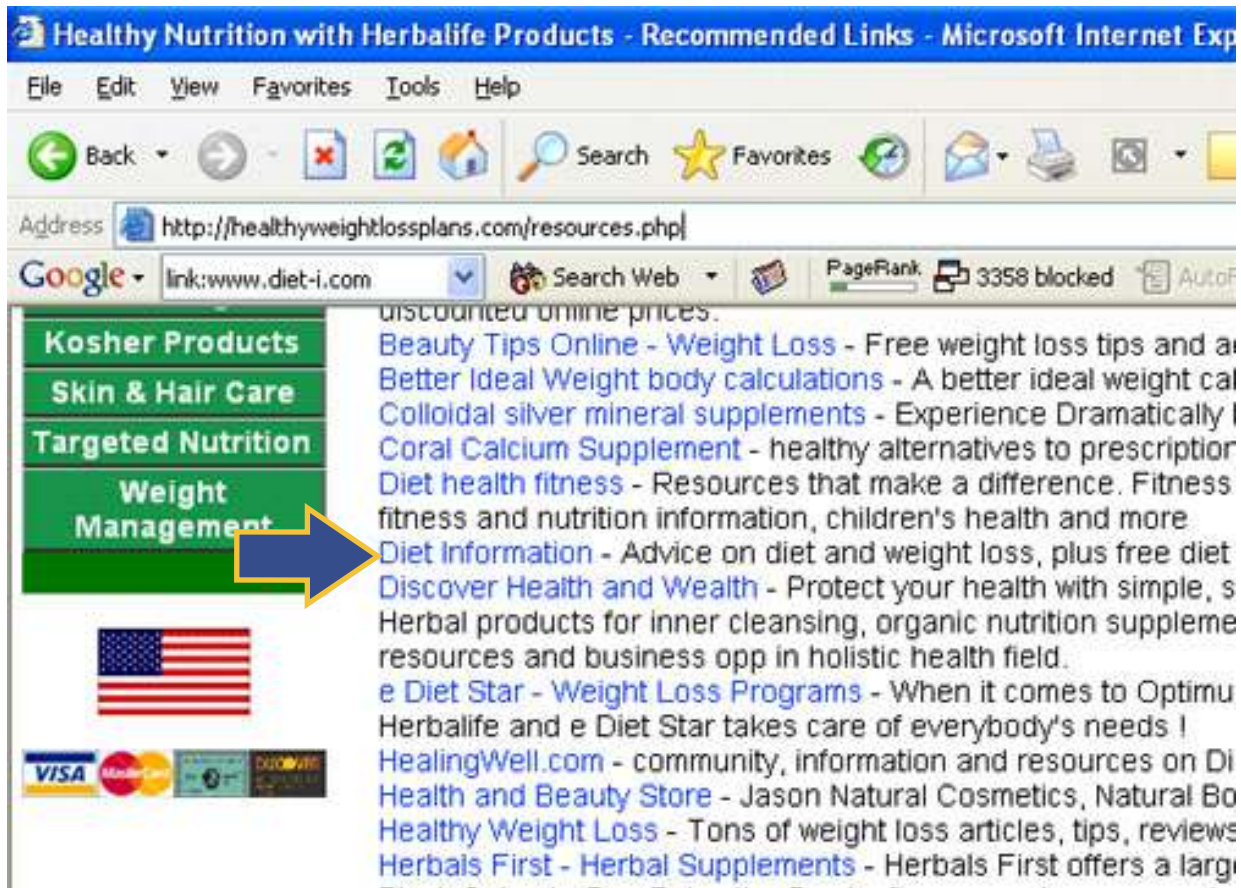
Healthy Nutrition with Herbalife Products - Recommended Links - Microsoft Internet Exp

File Edit View Favorites Tools Help

Back Search Favorites

Address http://healthyweightlossplans.com/resources.php

Google link:www.diet-i.com Search Web PageRank 3358 blocked AutoF

Kosher Products
Skin & Hair Care
Targeted Nutrition
Weight Management

VISA MasterCard DISCOVER

discounted online prices.
Beauty Tips Online - Weight Loss - Free weight loss tips and a
Better Ideal Weight body calculations - A better ideal weight cal
Colloidal silver mineral supplements - Experience Dramatically
Coral Calcium Supplement - healthy alternatives to prescription
Diet health fitness - Resources that make a difference. Fitness fitness and nutrition information, children's health and more
Diet Information - Advice on diet and weight loss, plus free diet
Discover Health and Wealth - Protect your health with simple, s Herbal products for inner cleansing, organic nutrition suppleme resources and business opp in holistic health field.
e Diet Star - Weight Loss Programs - When it comes to Optimu Herbalife and e Diet Star takes care of everybody's needs !
HealingWell.com - community, information and resources on Di
Health and Beauty Store - Jason Natural Cosmetics, Natural Bo
Healthy Weight Loss - Tons of weight loss articles, tips, reviews
Herbals First - Herbal Supplements - Herbals First offers a larg